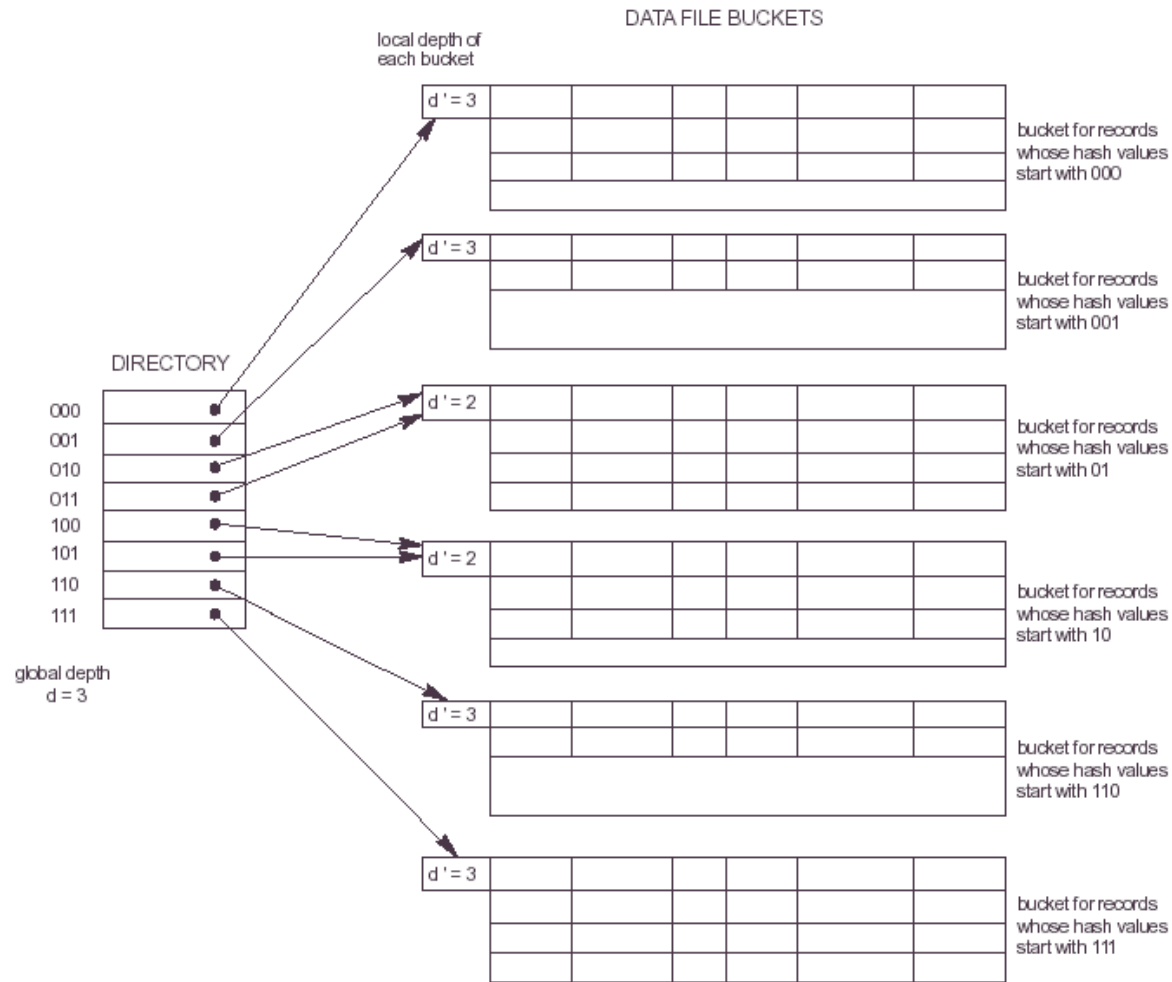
DATA FILE BUCKETS

local depth of each bucket

d ' = 3

bucket for records whose hash values start with 000

d ' = 3

bucket for records whose hash values start with 001

DIRECTORY

000
001
010
011
100
101
110
111

d ' = 2

bucket for records whose hash values start with 01

d ' = 2

bucket for records whose hash values start with 10

global depth
d = 3

d ' = 3

bucket for records whose hash values start with 110

d ' = 3

bucket for records whose hash values start with 111